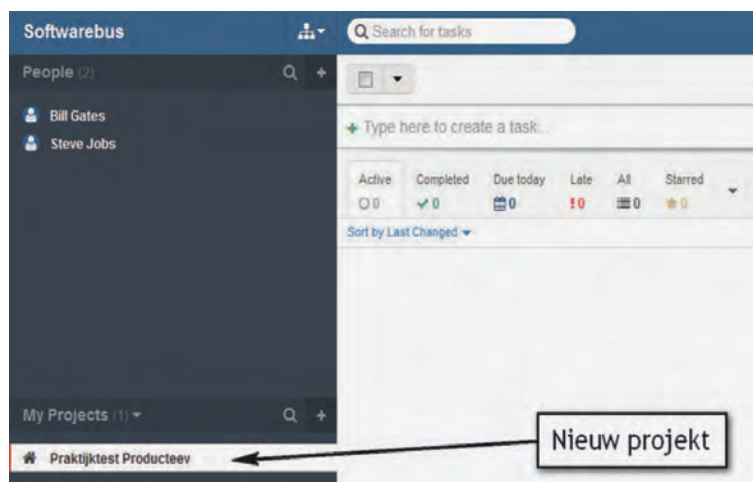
Softwarebus

Search for tasks

People (2)

Bill Gates
Steve Jobs

+ Type here to create a task...

| Active | Completed | Due today | Late | All | Starred |
|---|---|---|---|---|---|
| 0 | 0 | 0 | !0 | 0 | 0 |

Sort by Last Changed

My Projects (1)

Praktijktest Producteev

Nieuw projekt